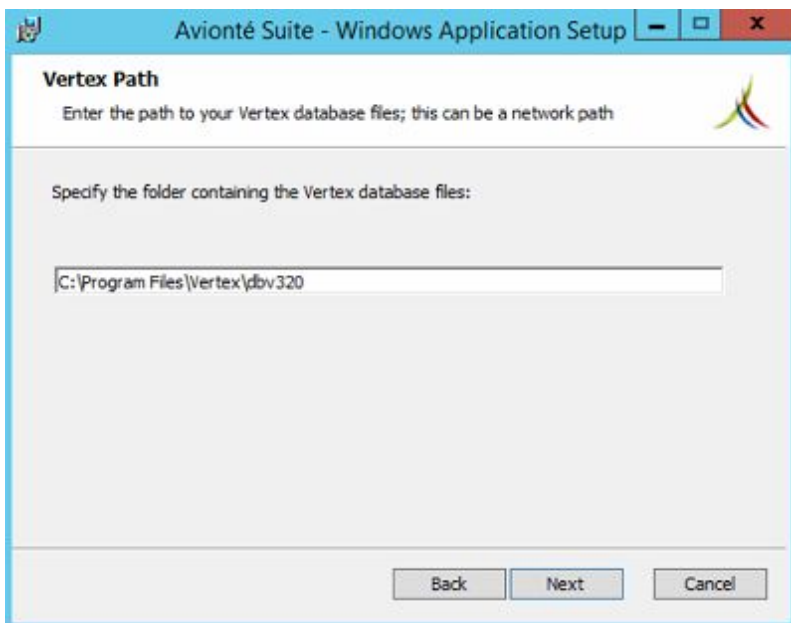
Avionté Suite - Windows Application Setup

Vertex Path

Enter the path to your Vertex database files; this can be a network path

Specify the folder containing the Vertex database files:

C:\Program Files\Vertex\dbv320

Back

Next

Cancel